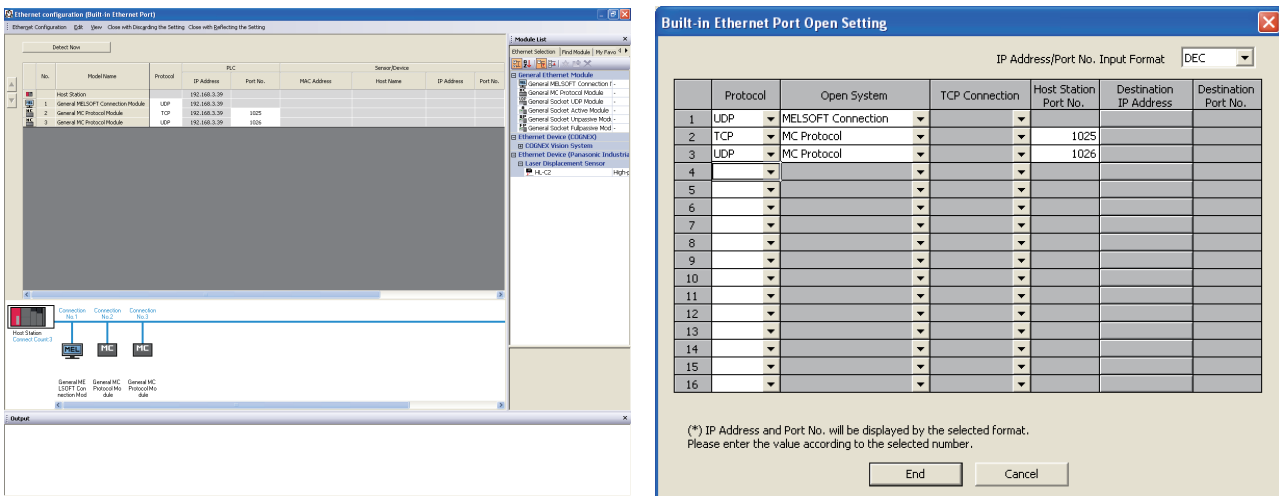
Ethernet configuration (Built-in Ethernet Port)

Ethernet Configuration  Edit  View  Close with Discarding the Setting  Close with Reflecting the Setting

Detect Now

| No. | Model Name | Protocol | PLC IP Address | PLC Port No. | Sensor/Device MAC Address | Host Name | IP Address | Port No. |
|---|---|---|---|---|---|---|---|---|
| | Host Station | | 192.168.3.39 | | | | | |
| 1 | General MELSOFT Connection Module | UDP | 192.168.3.39 | | | | | |
| 2 | General MC Protocol Module | TCP | 192.168.3.39 | 1025 | | | | |
| 3 | General MC Protocol Module | UDP | 192.168.3.39 | 1026 | | | | |

Module List
Ethernet Selection  Find Module  My Favo

General Ethernet Module
General MELSOFT Connection
General MC Protocol Module
General Socket UDP Module
General Socket Active Module
General Socket Unpassive Mod
General Socket Fullpassive Mod
Ethernet Device (COGNEX)
COGNEX Vision System
Ethernet Device (Panasonic Industria
Laser Displacement Sensor
HL-C2  High-

Connection No.1  Connection No.2  Connection No.3

Host Station
Connect Count:3

MEL  MC  MC

General MELSOFT Connection Mod  General MC Protocol Module  General MC Protocol Module

Output

Built-in Ethernet Port Open Setting

IP Address/Port No. Input Format  DEC

| | Protocol | Open System | TCP Connection | Host Station Port No. | Destination IP Address | Destination Port No. |
|---|---|---|---|---|---|---|
| 1 | UDP | MELSOFT Connection | | | | |
| 2 | TCP | MC Protocol | | 1025 | | |
| 3 | UDP | MC Protocol | | 1026 | | |
| 4 | | | | | | |
| 5 | | | | | | |
| 6 | | | | | | |
| 7 | | | | | | |
| 8 | | | | | | |
| 9 | | | | | | |
| 10 | | | | | | |
| 11 | | | | | | |
| 12 | | | | | | |
| 13 | | | | | | |
| 14 | | | | | | |
| 15 | | | | | | |
| 16 | | | | | | |

(*) IP Address and Port No. will be displayed by the selected format.
Please enter the value according to the selected number.

End  Cancel